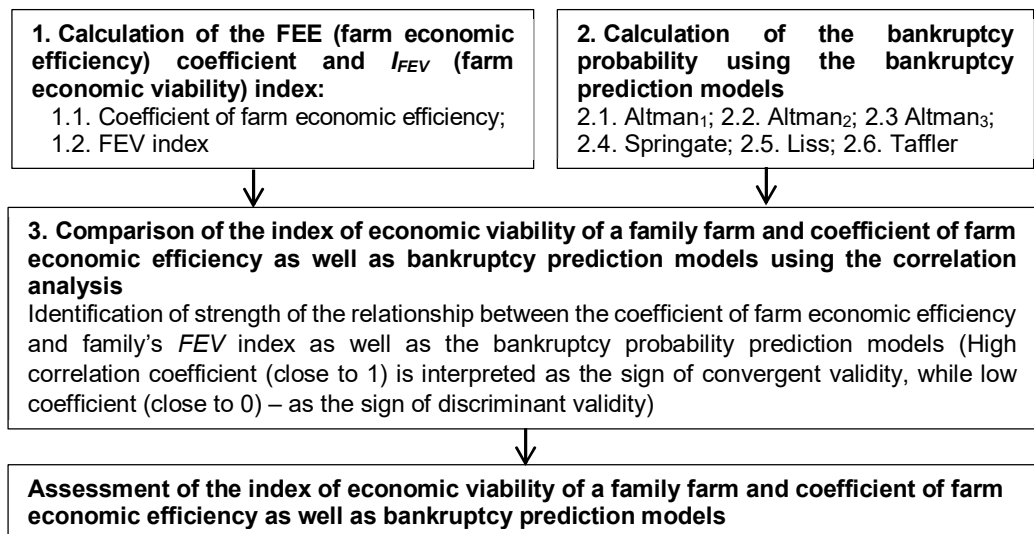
**1. Calculation of the FEE (farm economic efficiency) coefficient and $I_{FEV}$ (farm economic viability) index:**
1.1. Coefficient of farm economic efficiency;
1.2. FEV index

**2. Calculation of the bankruptcy probability using the bankruptcy prediction models**
2.1. Altman$_1$; 2.2. Altman$_2$; 2.3 Altman$_3$; 2.4. Springate; 2.5. Liss; 2.6. Taffler

**3. Comparison of the index of economic viability of a family farm and coefficient of farm economic efficiency as well as bankruptcy prediction models using the correlation analysis**
Identification of strength of the relationship between the coefficient of farm economic efficiency and family's *FEV* index as well as the bankruptcy probability prediction models (High correlation coefficient (close to 1) is interpreted as the sign of convergent validity, while low coefficient (close to 0) – as the sign of discriminant validity)

**Assessment of the index of economic viability of a family farm and coefficient of farm economic efficiency as well as bankruptcy prediction models**